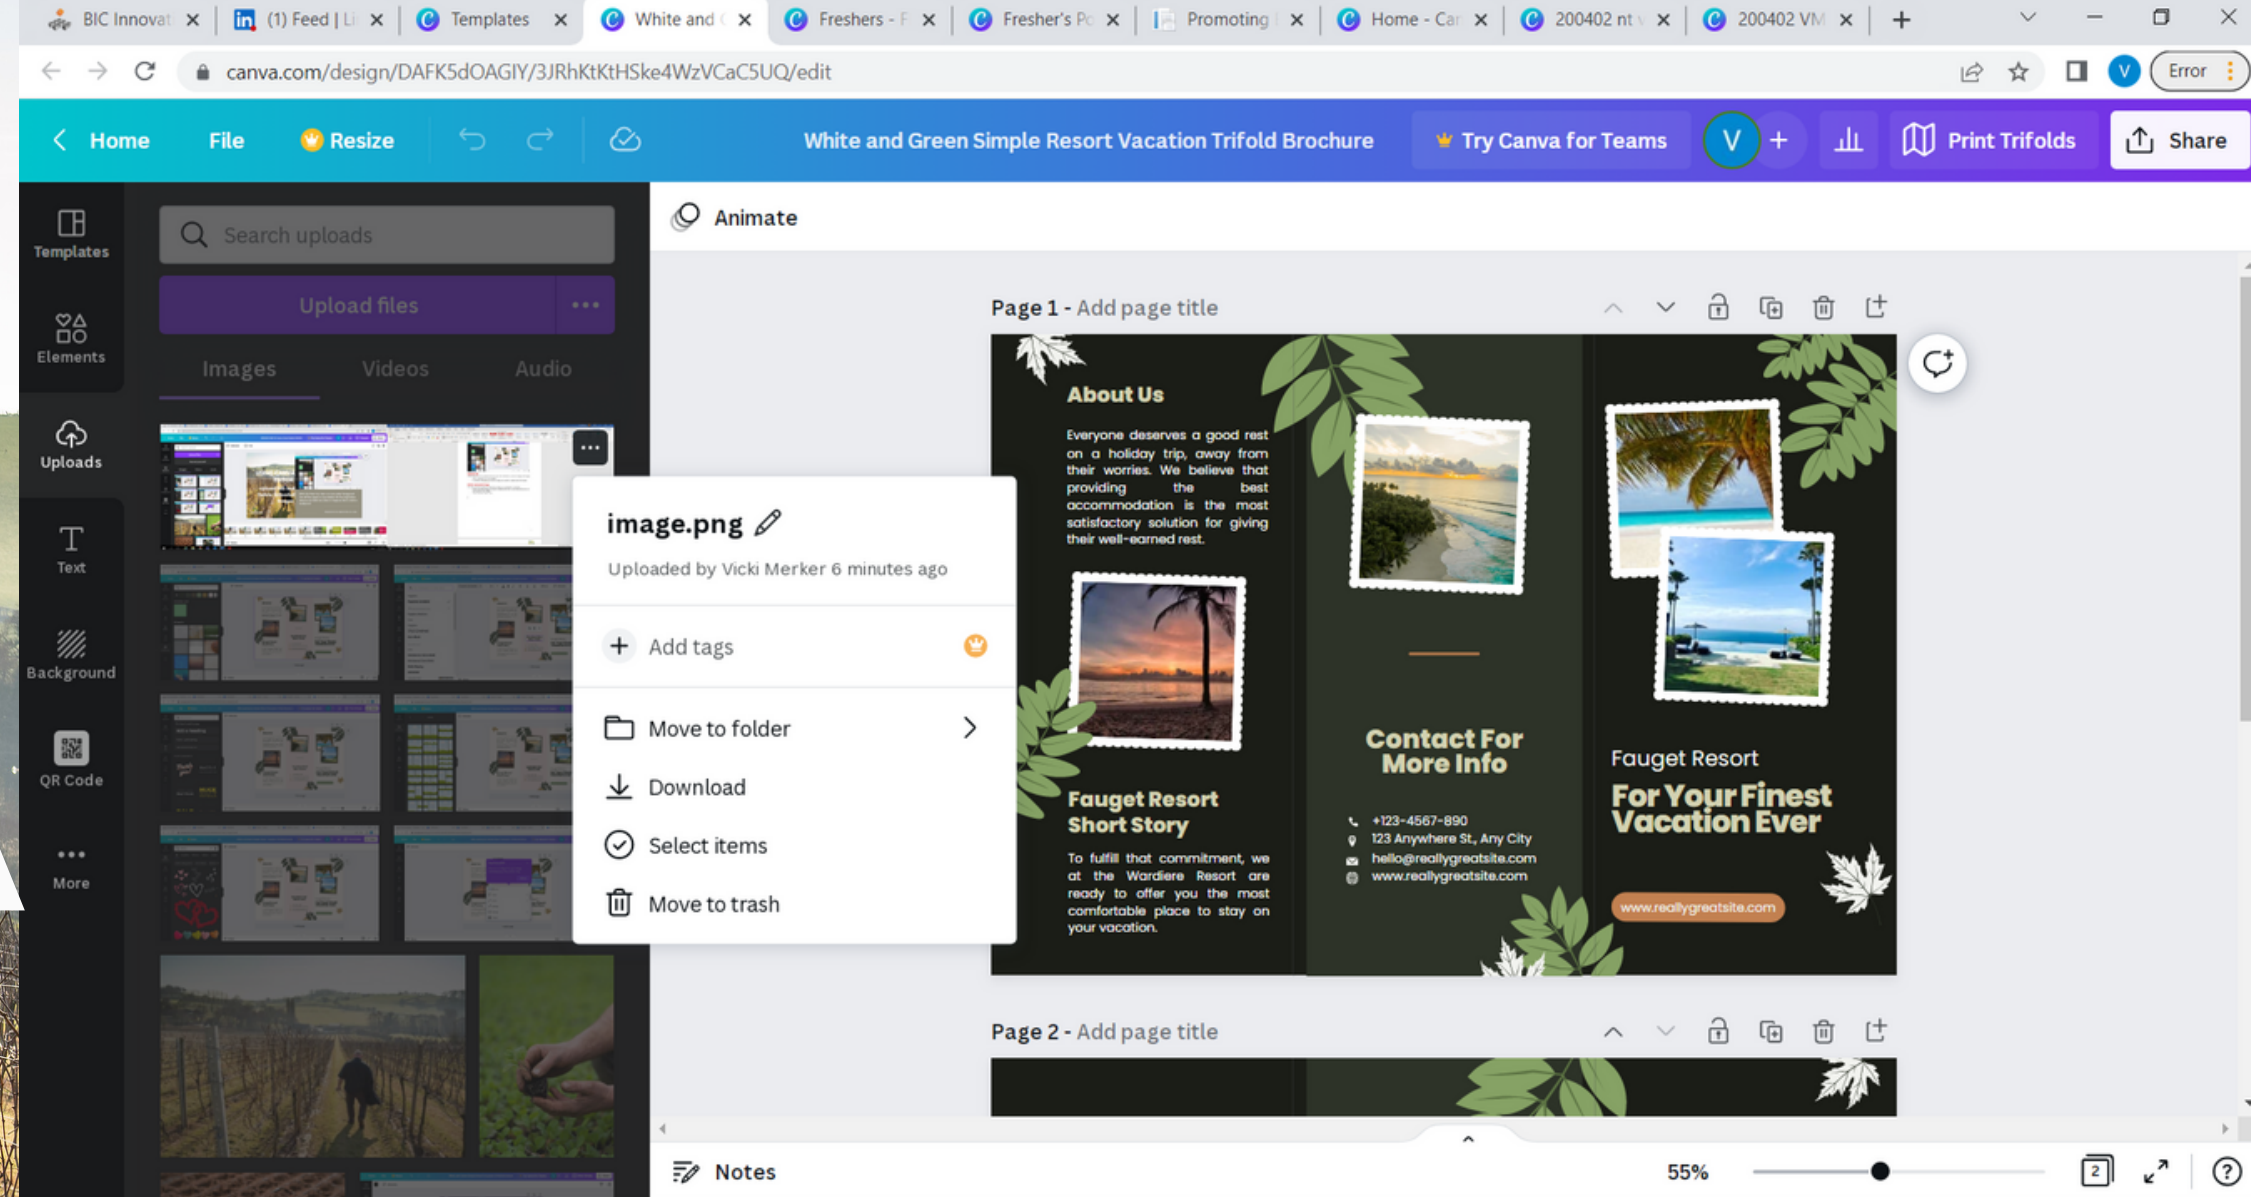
BIC Innovat | (1) Feed | Li | Templates | White and | Freshers - F | Fresher's Po | Promoting | Home - Car | 200402 nt | 200402 VM

canva.com/design/DAFK5dOAGIY/3JRhKtKtHSke4WzVCaC5UQ/edit

Error

Home File Resize White and Green Simple Resort Vacation Trifold Brochure Try Canva for Teams V Print Trifolds Share

Templates
Elements
Uploads
Text
Background
QR Code
More

Search uploads

Upload files

Images Videos Audio

Animate

Page 1 - Add page title

image.png

Uploaded by Vicki Merker 6 minutes ago

Add tags

Move to folder

Download

Select items

Move to trash

About Us

Everyone deserves a good rest on a holiday trip, away from their worries. We believe that providing the best accommodation is the most satisfactory solution for giving their well-earned rest.

Fauget Resort Short Story

To fulfill that commitment, we at the Wardiere Resort are ready to offer you the most comfortable place to stay on your vacation.

Contact For More Info

+123-4567-890
123 Anywhere St., Any City
hello@reallygreatsite.com
www.reallygreatsite.com

Fauget Resort

For Your Finest Vacation Ever

www.reallygreatsite.com

Page 2 - Add page title

Notes

55%

2